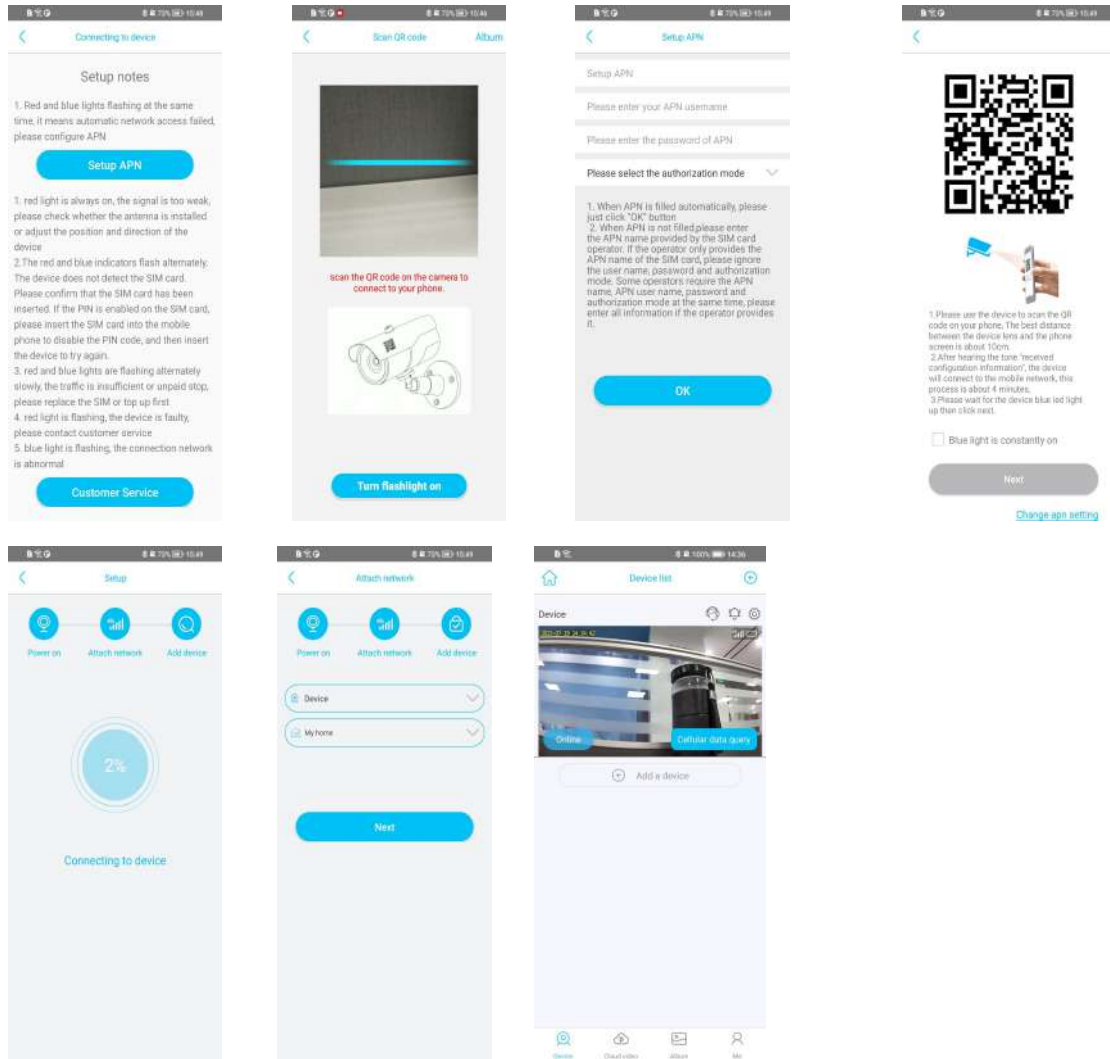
Connecting to device

Setup notes

1. Red and blue lights flashing at the same time, it means automatic network access failed, please configure APN

Setup APN

1. red light is always on, the signal is too weak, please check whether the antenna is installed or adjust the position and direction of the device
2.The red and blue indicators flash alternately. The device does not detect the SIM card. Please confirm that the SIM card has been inserted. If the PIN is enabled on the SIM card, please insert the SIM card into the mobile phone to disable the PIN code, and then insert the device to try again.
3. red and blue lights are flashing alternately slowly, the traffic is insufficient or unpaid stop, please replace the SIM or top up first
4. red light is flashing, the device is faulty, please contact customer service
5. blue light is flashing, the connection network is abnormal

Customer Service

Scan QR code
Album

scan the QR code on the camera to connect to your phone.

Turn flashlight on

Setup APN

Setup APN
Please enter your APN username
Please enter the password of APN
Please select the authorization mode

1. When APN is filled automatically, please just click "OK" button
2. When APN is not filled,please enter the APN name provided by the SIM card operator. If the operator only provides the APN name of the SIM card, please ignore the user name, password and authorization mode. Some operators require the APN name, APN user name, password and authorization mode at the same time, please enter all information if the operator provides it.

OK

1.Please use the device to scan the QR code on your phone. The best distance between the device lens and the phone screen is about 10cm.
2.After hearing the tone "received configuration information", the device will connect to the mobile network, this process is about 4 minutes.
3.Please wait for the device blue led light up then click next.

Blue light is constantly on

Next

Change apn setting

Setup

Power on
Attach network
Add device

2%

Connecting to device

Attach network

Power on
Attach network
Add device

Device
My home

Next

Device list

Device

Online
Cellular data query

Add a device

Device
Cloud video
Album
Me